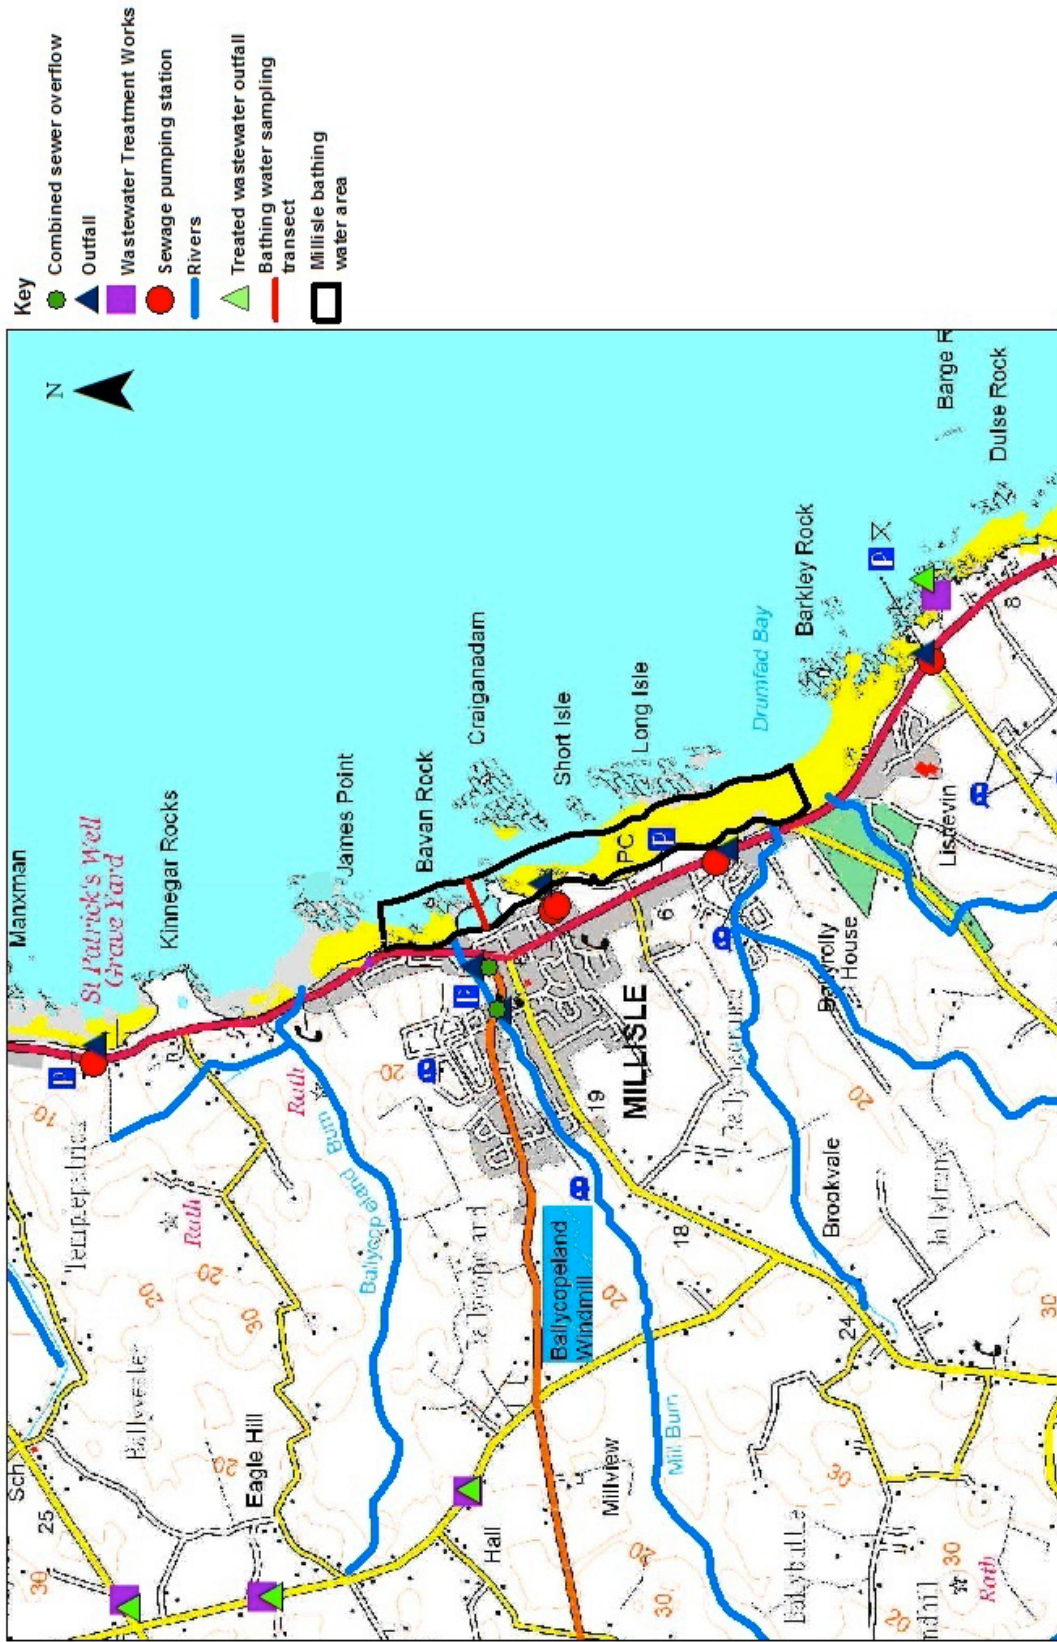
Key
Combined sewer overflow
Outfall
Wastewater Treatment Works
Sewage pumping station
Rivers
Treated wastewater outfall
Bathing water sampling transect
Millisle bathing water area

N
Manxman
St Patrick's Well Grave Yard
Kinnegar Rocks
James Point
Bavan Rock
Craiganadam
Short Isle
Long Isle
Drumfad Bay
Barkley Rock
Barge R
Dulse Rock
PC
P
P
P
MILLISLE
Ballyrolly House
Lisnevin
Ballycopeland Burn
Rath
Rath
Rath
Templepatrick
Ballyvester
Eagle Hill
Sch
25
30
20
10
20
30
20
19
18
6
8
24
20
30
20
Ballycopeland
Ballycopeland Windmill
Mill Burn
Millview
Hall
Brookvale
Ballyhay
Ballymacruise
30
30
20
Ballybuttle
Rath
nhill